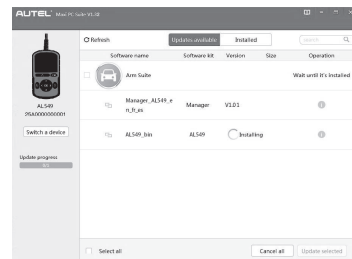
AUTEL Maxi PC Suite V1.30

AL549
25A000000001

Switch a device

Update progress

Refresh

Updates available

Installed

Search

| | Software name | Software kit | Version | Size | Operation |
|---|---|---|---|---|---|
| | Am Suite | | | | Wait until it's installed |
| | Manager_AL549_en_fr_es | Manager | V1.0.1 | | |
| | AL549_bin | AL549 | Installing | | |

Select all

Cancel all

Update selected